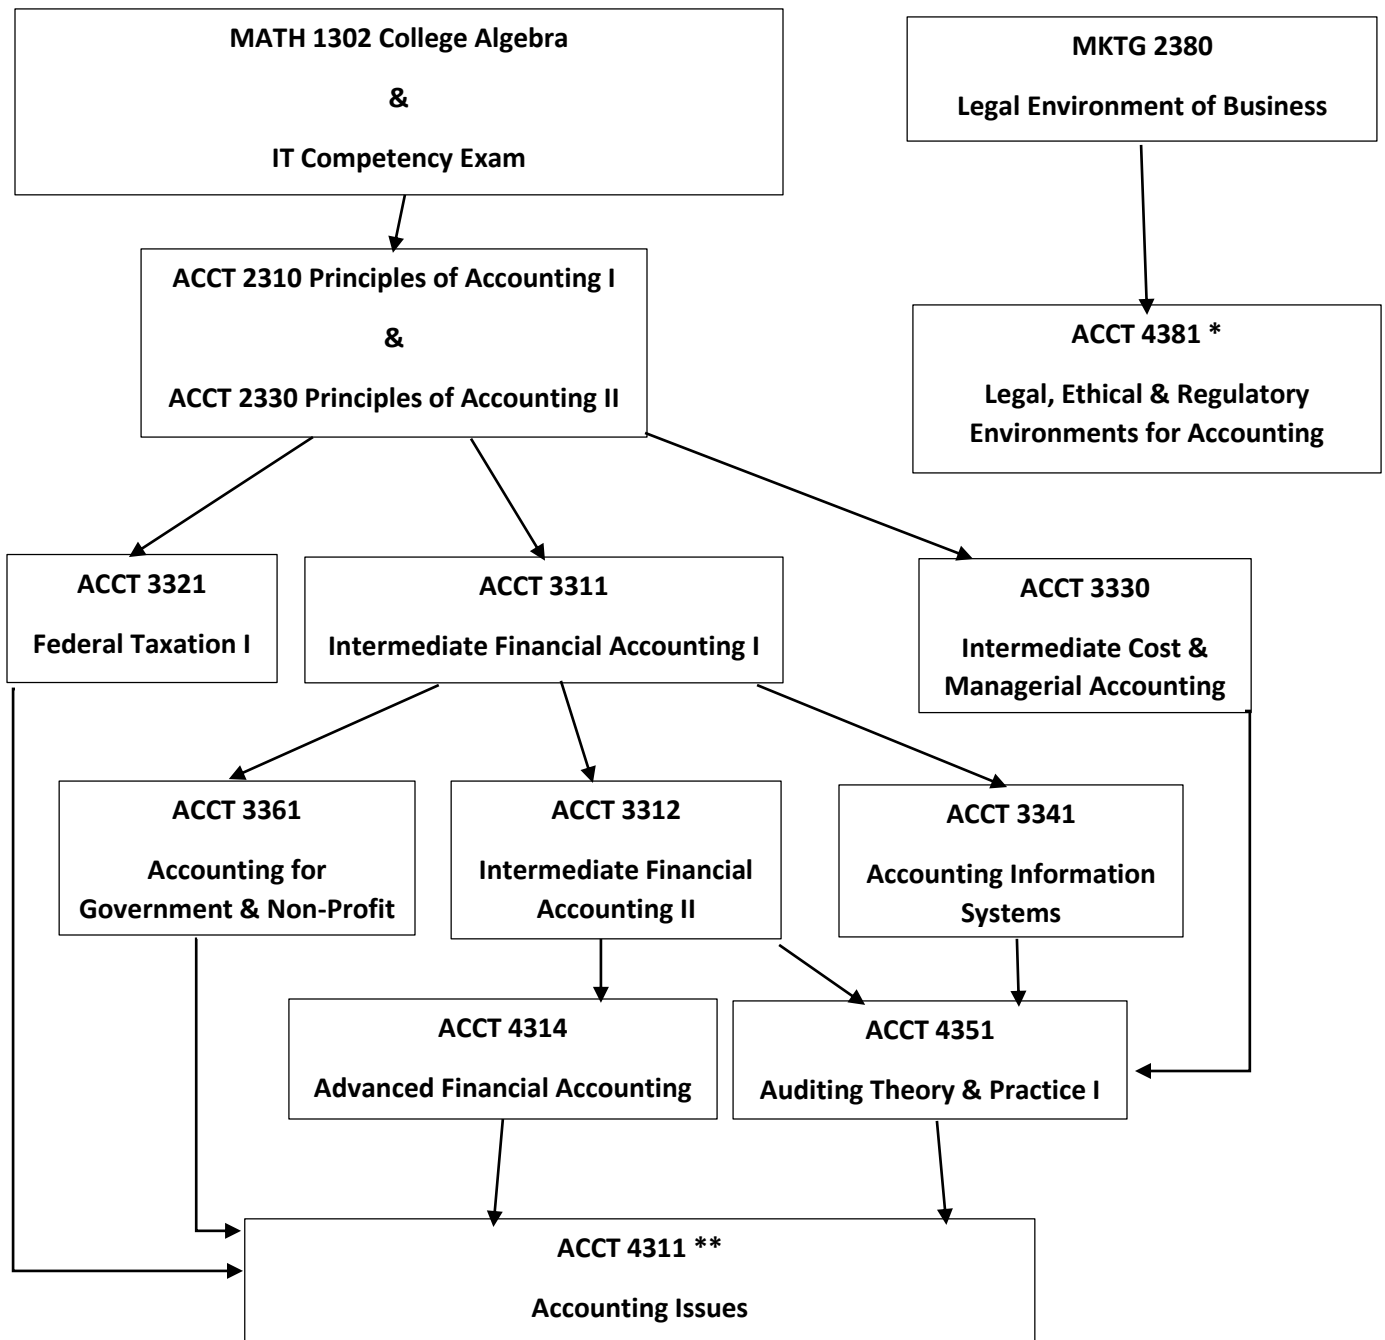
MATH 1302 College Algebra

&

IT Competency Exam

MKTG 2380

Legal Environment of Business

ACCT 2310 Principles of Accounting I

&

ACCT 2330 Principles of Accounting II

ACCT 4381 *

Legal, Ethical & Regulatory Environments for Accounting

ACCT 3321

Federal Taxation I

ACCT 3311

Intermediate Financial Accounting I

ACCT 3330

Intermediate Cost & Managerial Accounting

ACCT 3361

Accounting for Government & Non-Profit

ACCT 3312

Intermediate Financial Accounting II

ACCT 3341

Accounting Information Systems

ACCT 4314

Advanced Financial Accounting

ACCT 4351

Auditing Theory & Practice I

ACCT 4311 **

Accounting Issues